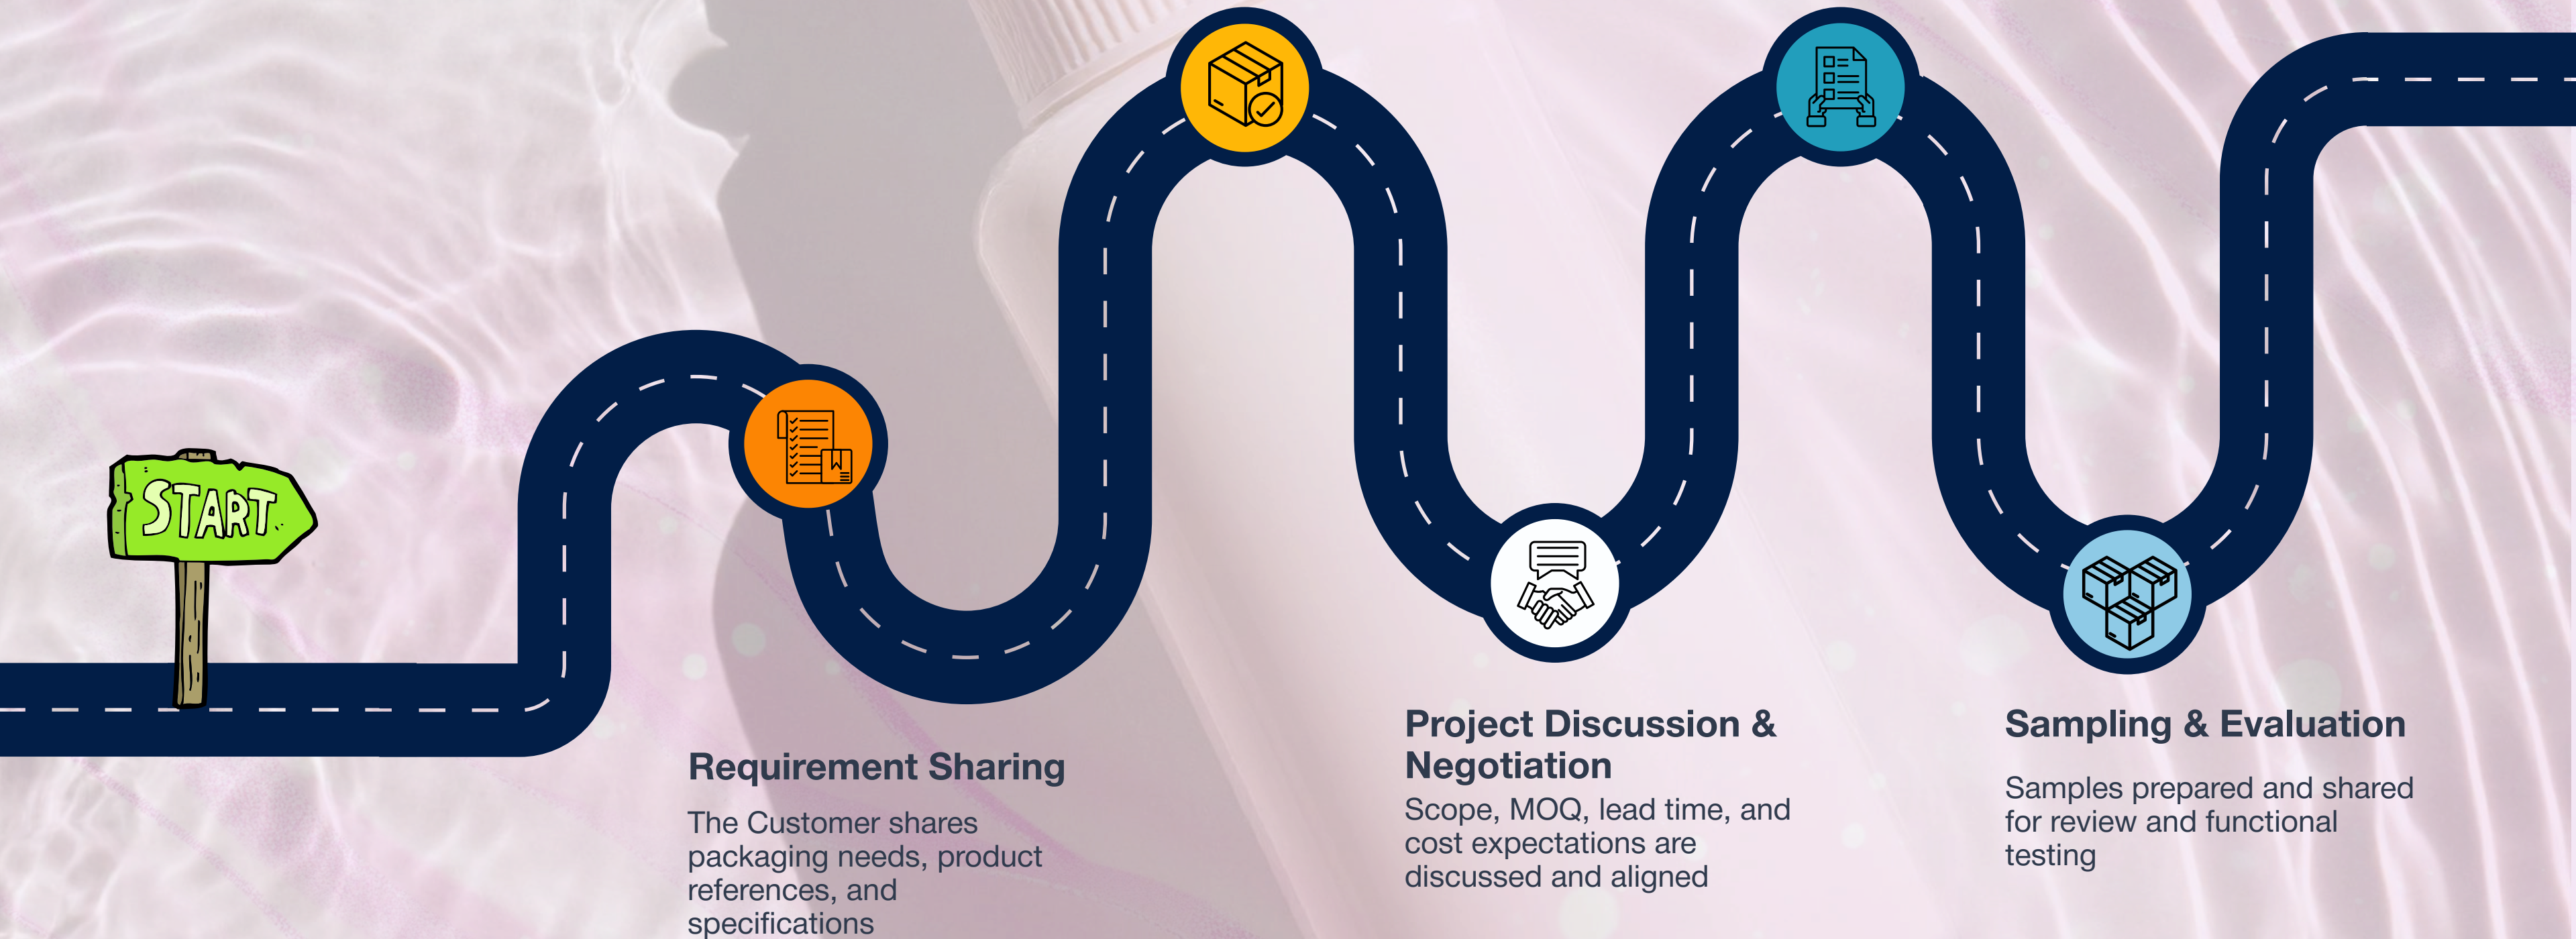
START

Requirement Sharing

The Customer shares packaging needs, product references, and specifications

Project Discussion & Negotiation

Scope, MOQ, lead time, and cost expectations are discussed and aligned

Sampling & Evaluation

Samples prepared and shared for review and functional testing